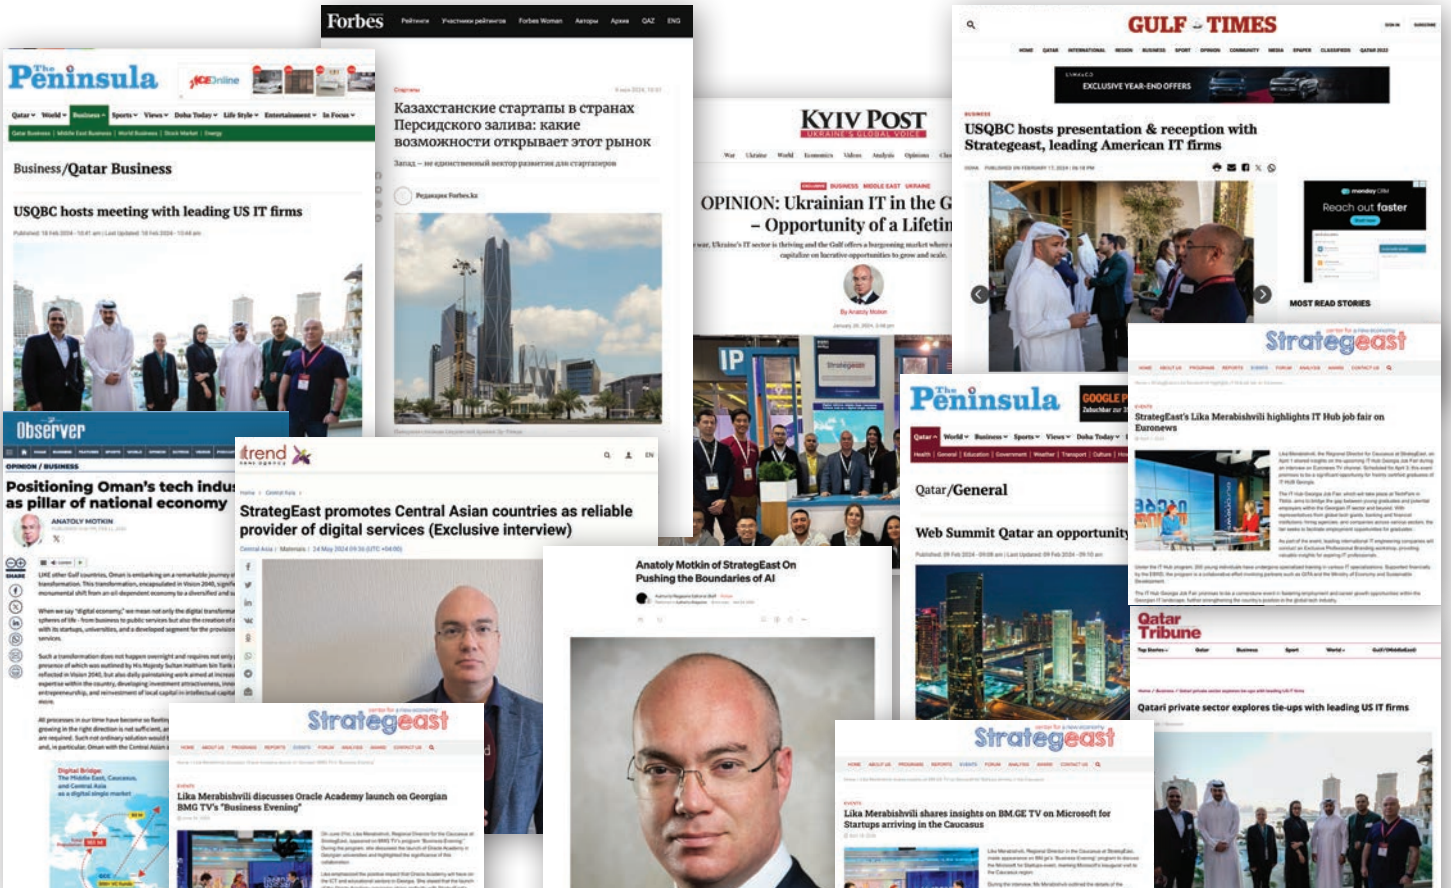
The Peninsula

Qatar World Business Sports Views Doha Today Life Style Entertainment In Focus

Business/Qatar Business

USQBC hosts meeting with leading US IT firms

Forbes

Стартапы

Казахстанские стартапы в странах Персидского залива: какие возможности открывает этот рынок

Запад – не единственный вектор развития для стартаперов

Редакция Forbes.kz

KYIV POST
UKRAINE'S GLOBAL VOICE

OPINION: Ukrainian IT in the G – Opportunity of a Lifetim

By Anatoly Motkin

GULF TIMES

EXCLUSIVE YEAR-END OFFERS

BUSINESS

USQBC hosts presentation & reception with Strategeast, leading American IT firms

Reach out faster

MOST READ STORIES

Strategeast

StrategEast's Lika Merabishvili highlights IT Hub job fair on Euronews

Observer

OPINION / BUSINESS

Positioning Oman's tech indu as pillar of national economy

ANATOLY MOTKIN

SHARE

Digital Bridge: The Middle East, Caucasus, and Central Asia as a digital single market

trend

StrategEast promotes Central Asian countries as reliable provider of digital services (Exclusive interview)

Central Asia / Materials / 24 May 2024 09:30 (UTC +04:00)

The Peninsula

Qatar/General

Web Summit Qatar an opportunity

Anatoly Motkin of StrategEast On Pushing the Boundaries of AI

Strategeast

Lika Merabishvili discusses Oracle Academy launch on Georgian BMG TV's "Business Evening"

Strategeast

Lika Merabishvili shares insights on BM.GE TV on Microsoft for Startups arriving in the Caucasus

Qatar Tribune

Qatari private sector explores tie-ups with leading US IT firms